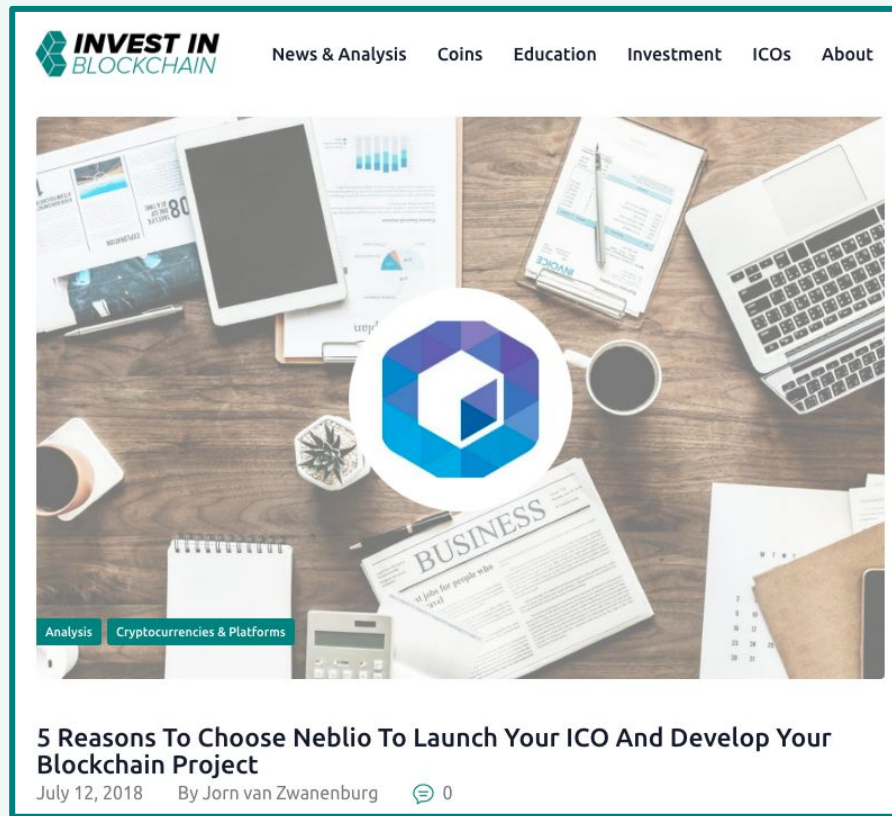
INVEST IN BLOCKCHAIN

News & Analysis Coins Education Investment ICOs About

BUSINESS

Analysis Cryptocurrencies & Platforms

5 Reasons To Choose Neblio To Launch Your ICO And Develop Your Blockchain Project

July 12, 2018 By Jorn van Zwanenburg 0